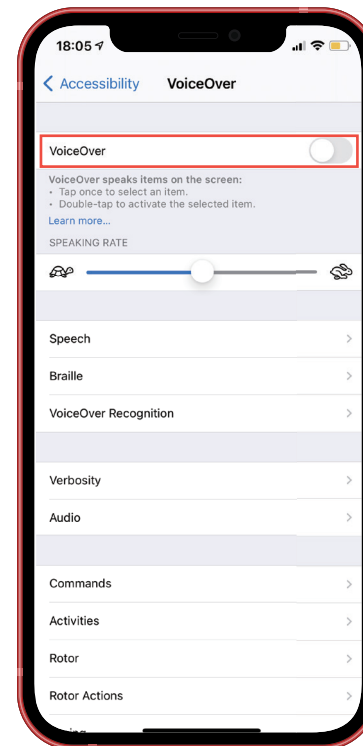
18:05

Accessibility VoiceOver

VoiceOver

VoiceOver speaks items on the screen:
• Tap once to select an item.
• Double-tap to activate the selected item.
Learn more...

SPEAKING RATE

Speech

Braille

VoiceOver Recognition

Verbosity

Audio

Commands

Activities

Rotor

Rotor Actions